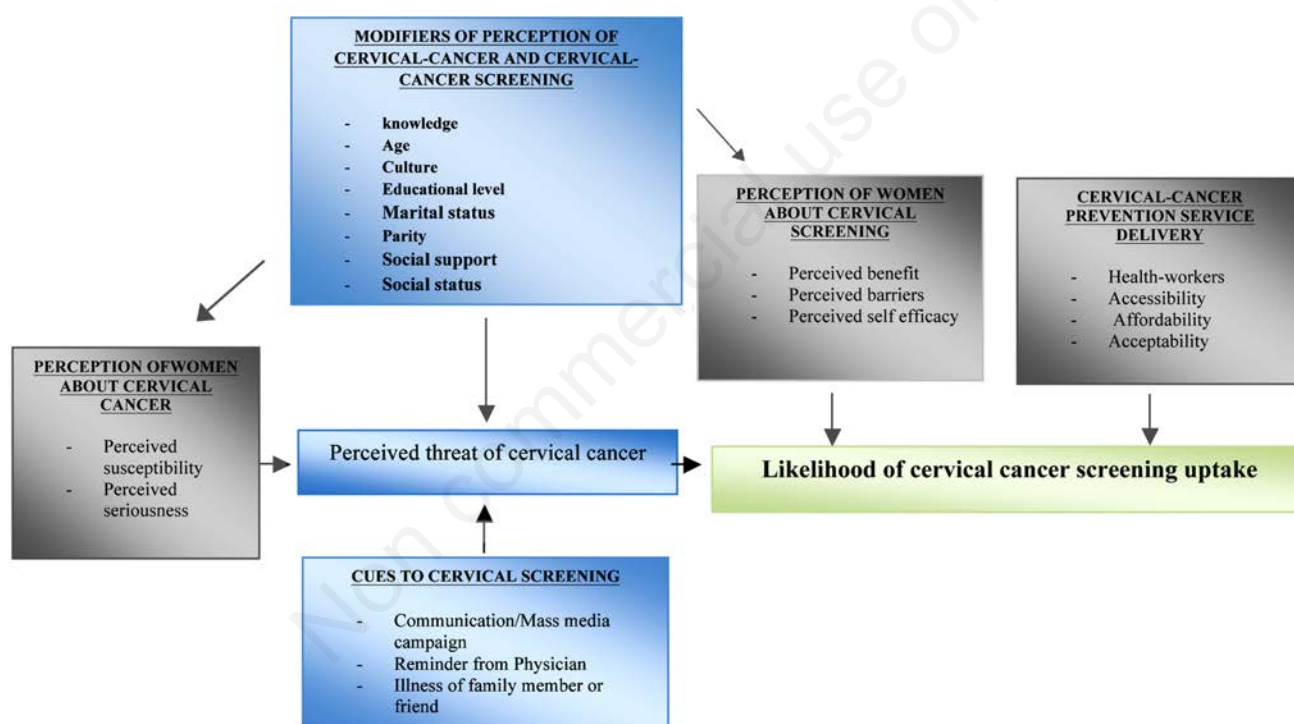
MODIFIERS OF PERCEPTION OF CERVICAL-CANCER AND CERVICAL-CANCER SCREENING

- knowledge
- Age
- Culture
- Educational level
- Marital status
- Parity
- Social support
- Social status

PERCEPTION OF WOMEN ABOUT CERVICAL SCREENING

- Perceived benefit
- Perceived barriers
- Perceived self efficacy

CERVICAL-CANCER PREVENTION SERVICE DELIVERY

- Health-workers
- Accessibility
- Affordability
- Acceptability

PERCEPTION OFWOMEN ABOUT CERVICAL CANCER

- Perceived susceptibility
- Perceived seriousness

Perceived threat of cervical cancer

Likelihood of cervical cancer screening uptake

CUES TO CERVICAL SCREENING

- Communication/Mass media campaign
- Reminder from Physician
- Illness of family member or friend

Non commercial use only